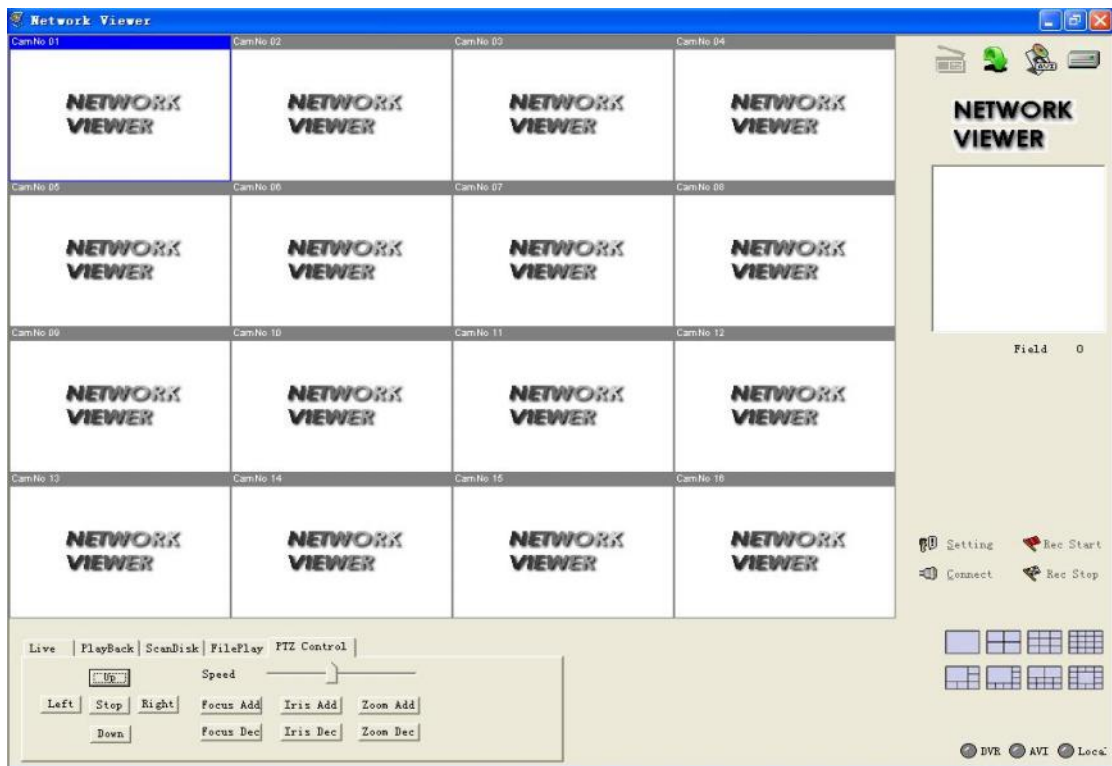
Network Viewer

CamNo 01
NETWORK VIEWER
CamNo 02
NETWORK VIEWER
CamNo 03
NETWORK VIEWER
CamNo 04
NETWORK VIEWER
CamNo 05
NETWORK VIEWER
CamNo 06
NETWORK VIEWER
CamNo 07
NETWORK VIEWER
CamNo 08
NETWORK VIEWER
CamNo 09
NETWORK VIEWER
CamNo 10
NETWORK VIEWER
CamNo 11
NETWORK VIEWER
CamNo 12
NETWORK VIEWER
CamNo 13
NETWORK VIEWER
CamNo 14
NETWORK VIEWER
CamNo 15
NETWORK VIEWER
CamNo 16
NETWORK VIEWER

NETWORK VIEWER

Field 0

Setting
Rec Start
Connect
Rec Stop

Live | PlayBack | ScanDisk | FilePlay | PTZ Control

Up
Speed
Left Stop Right
Focus Add Iris Add Zoom Add
Down
Focus Dec Iris Dec Zoom Dec

DVR AVI Local